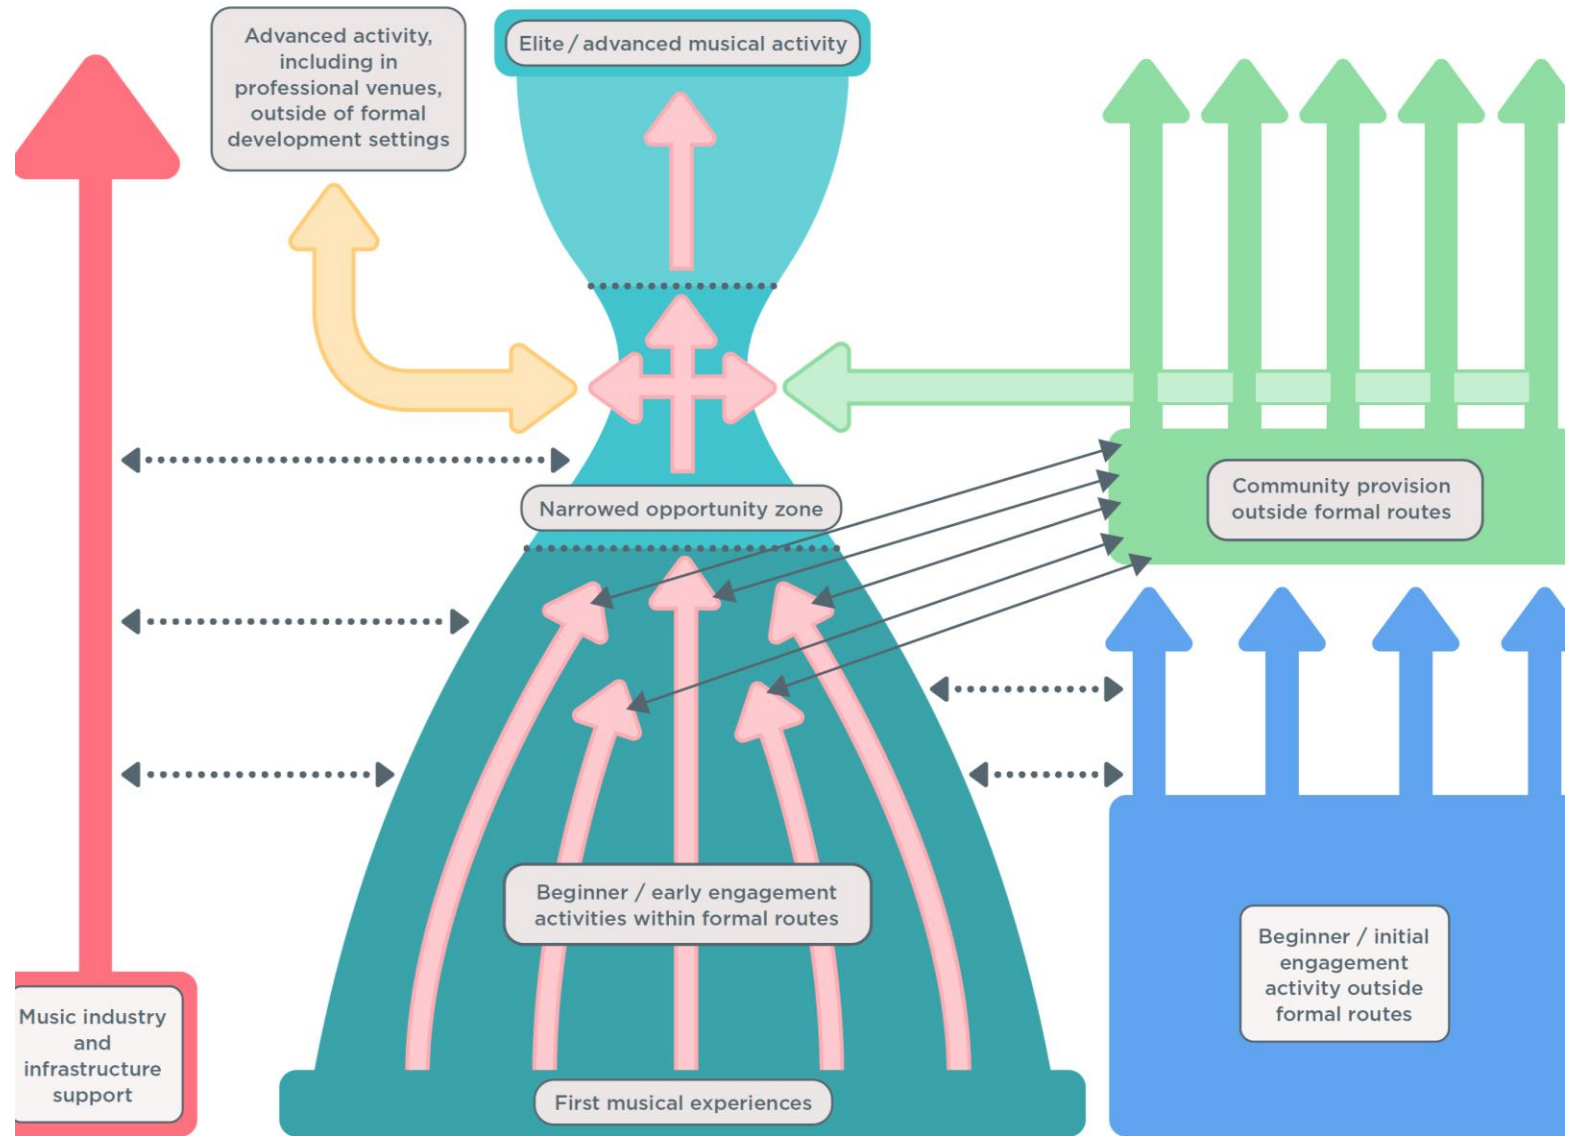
Advanced activity, including in professional venues, outside of formal development settings

Elite / advanced musical activity

Narrowed opportunity zone

Community provision outside formal routes

Beginner / early engagement activities within formal routes

Beginner / initial engagement activity outside formal routes

Music industry and infrastructure support

First musical experiences